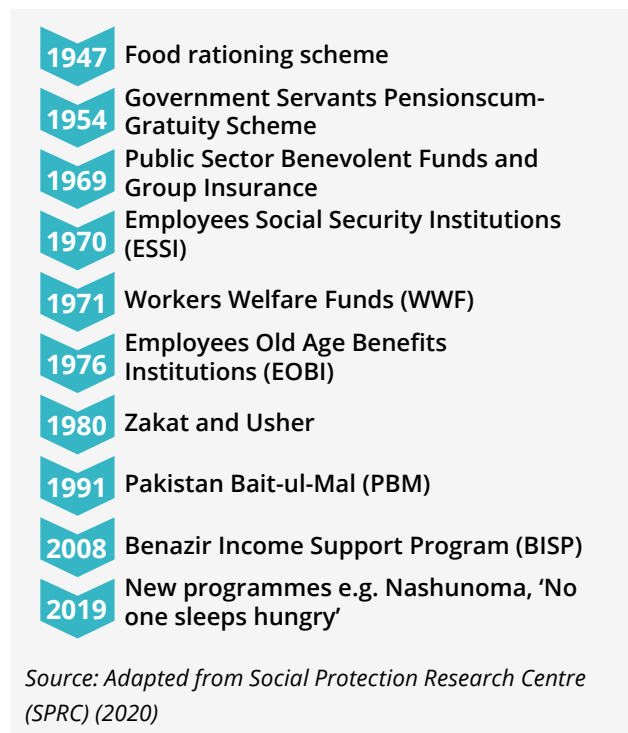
1947 Food rationing scheme

1954 Government Servants Pensionscum-Gratuity Scheme

1969 Public Sector Benevolent Funds and Group Insurance

1970 Employees Social Security Institutions (ESSI)

1971 Workers Welfare Funds (WWF)

1976 Employees Old Age Benefits Institutions (EOBI)

1980 Zakat and Usher

1991 Pakistan Bait-ul-Mal (PBM)

2008 Benazir Income Support Program (BISP)

2019 New programmes e.g. Nashunoma, ‘No one sleeps hungry’

Source: Adapted from Social Protection Research Centre (SPRC) (2020)